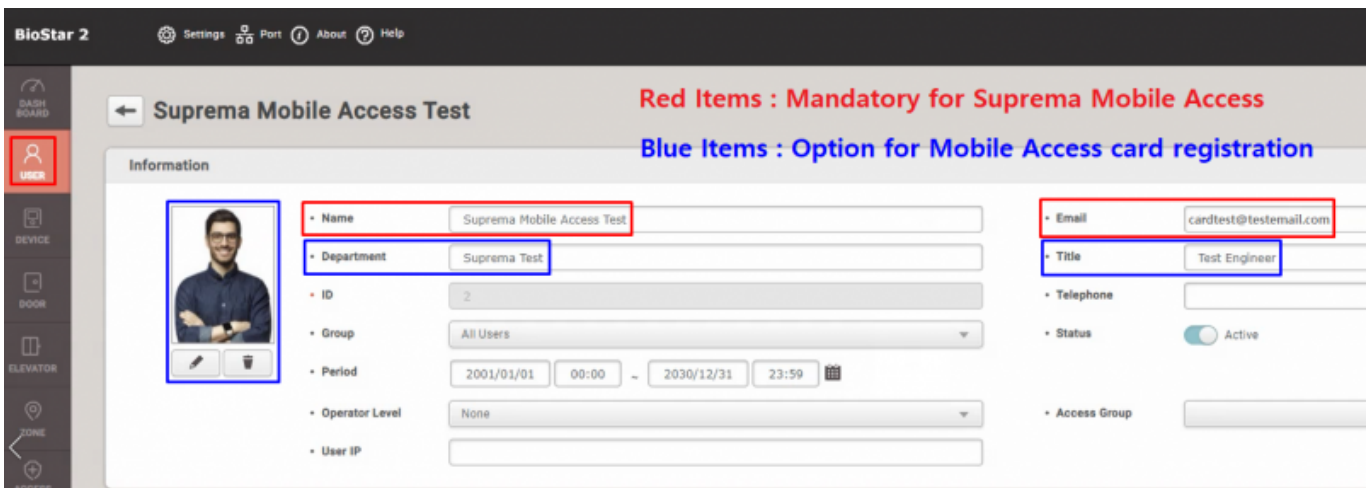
BioStar 2

Settings Port About Help

DASH BOARD

USER

DEVICE

DOOR

ELEVATOR

ZONE

Suprema Mobile Access Test

Red Items : Mandatory for Suprema Mobile Access

Blue Items : Option for Mobile Access card registration

Information

• Name Suprema Mobile Access Test

• Department Suprema Test

• ID 2

• Group All Users

• Period 2001/01/01 00:00 ~ 2030/12/31 23:59

• Operator Level None

• User IP

• Email cardtest@testemail.com

• Title Test Engineer

• Telephone

• Status Active

• Access Group